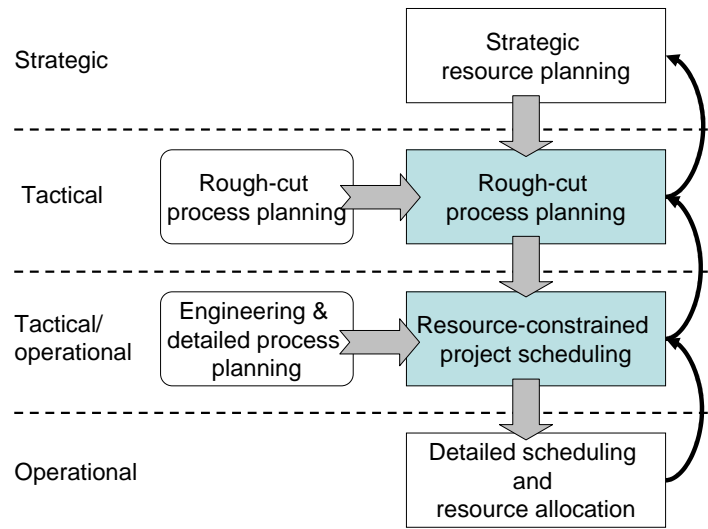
Strategic

Strategic resource planning

Tactical

Rough-cut process planning

Rough-cut process planning

Tactical/ operational

Engineering & detailed process planning

Resource-constrained project scheduling

Operational

Detailed scheduling and resource allocation